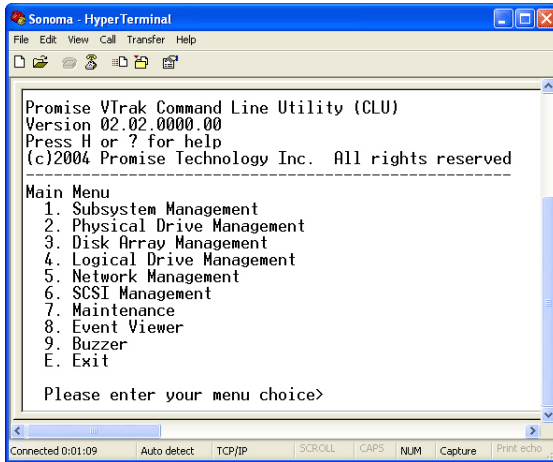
Sonoma - HyperTerminal
File Edit View Call Transfer Help

Promise VTrak Command Line Utility (CLU)
Version 02.02.0000.00
Press H or ? for help
(c)2004 Promise Technology Inc. All rights reserved
--------------------------------------------------

Main Menu
1. Subsystem Management
2. Physical Drive Management
3. Disk Array Management
4. Logical Drive Management
5. Network Management
6. SCSI Management
7. Maintenance
8. Event Viewer
9. Buzzer
E. Exit

Please enter your menu choice>

Connected 0:01:09 | Auto detect | TCP/IP | SCROLL | CAPS | NUM | Capture | Print echo